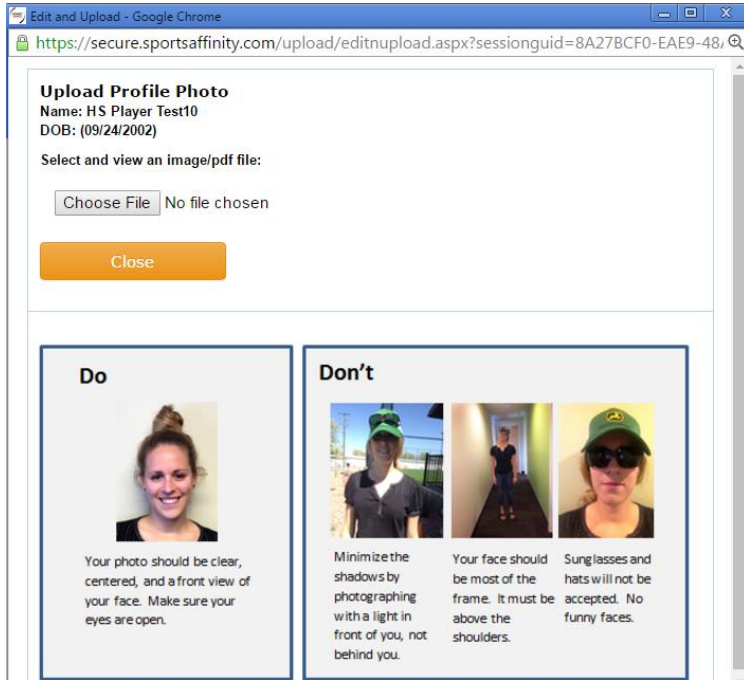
Edit and Upload - Google Chrome

https://secure.sportsaffinity.com/upload/editnupload.aspx?sessionguid=8A27BCF0-EAE9-48

Upload Profile Photo
Name: HS Player Test10
DOB: (09/24/2002)

Select and view an image/pdf file:

Choose File No file chosen

Close

Do

Your photo should be clear, centered, and a front view of your face. Make sure your eyes are open.

Don't

Minimize the shadows by photographing with a light in front of you, not behind you.

Your face should be most of the frame. It must be above the shoulders.

Sunglasses and hats will not be accepted. No funny faces.